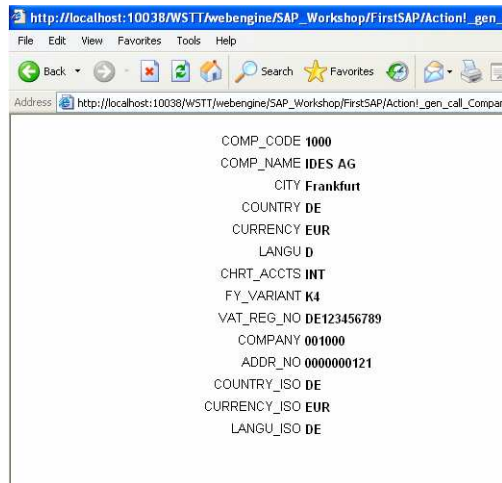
http://localhost:10038/WSTT/webengine/SAP_Workshop/FirstSAP/Action!_gen_

File Edit View Favorites Tools Help

Back Search Favorites

Address http://localhost:10038/WSTT/webengine/SAP_Workshop/FirstSAP/Action!_gen_call_Compar

| | |
|---|---|
| COMP_CODE | 1000 |
| COMP_NAME | IDES AG |
| CITY | Frankfurt |
| COUNTRY | DE |
| CURRENCY | EUR |
| LANGU | D |
| CHRT_ACCTS | INT |
| FY_VARIANT | K4 |
| VAT_REG_NO | DE123456789 |
| COMPANY | 001000 |
| ADDR_NO | 0000000121 |
| COUNTRY_ISO | DE |
| CURRENCY_ISO | EUR |
| LANGU_ISO | DE |